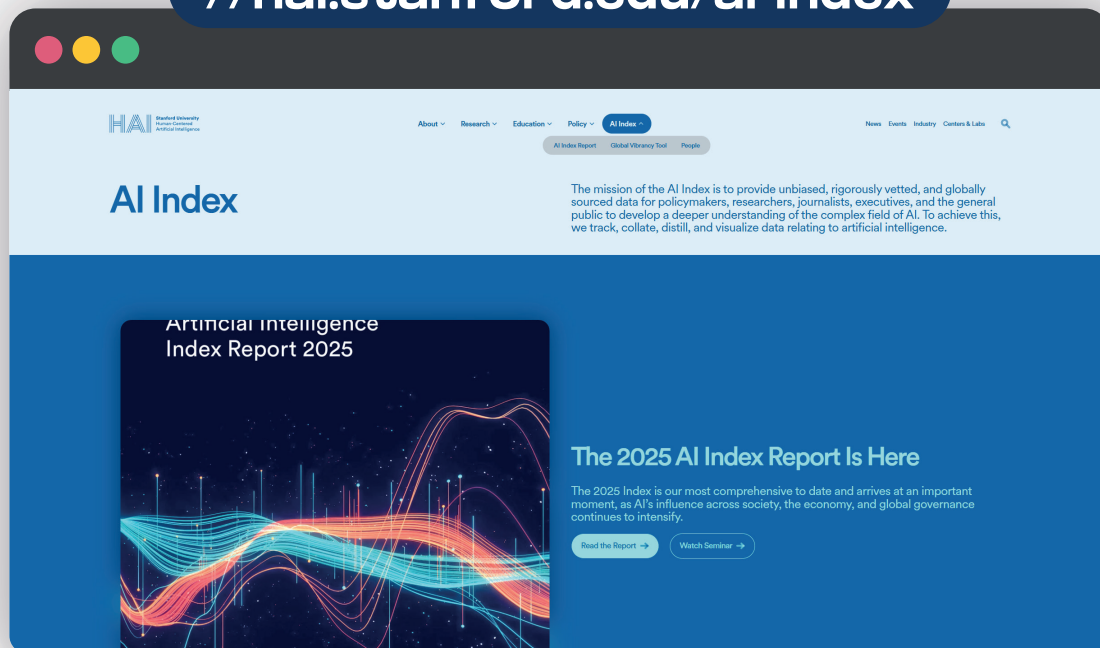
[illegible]hai.stanford.edu/ai-index

HAI Stanford University Human-Centered Artificial Intelligence

About Research Education Policy AI Index

AI Index Report Global Vibrancy Tool People

News Events Industry Centers & Labs

AI Index

The mission of the AI Index is to provide unbiased, rigorously vetted, and globally sourced data for policymakers, researchers, journalists, executives, and the general public to develop a deeper understanding of the complex field of AI. To achieve this, we track, collate, distill, and visualize data relating to artificial intelligence.

Artificial Intelligence Index Report 2025

The 2025 AI Index Report Is Here

The 2025 Index is our most comprehensive to date and arrives at an important moment, as AI's influence across society, the economy, and global governance continues to intensify.

Read the Report →

Watch Seminar →